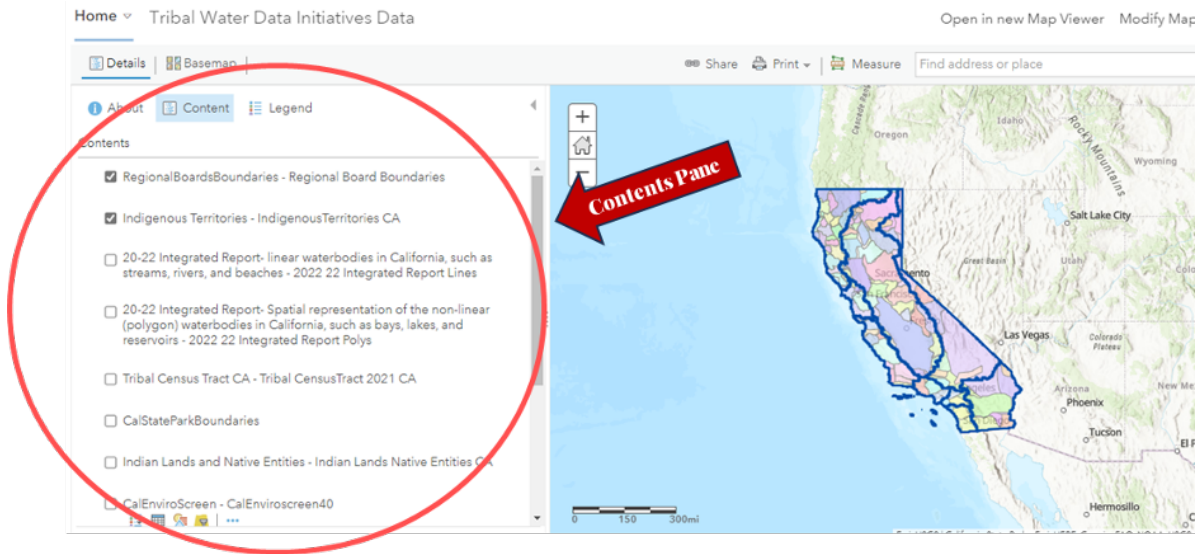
Home Tribal Water Data Initiatives Data

Open in new Map Viewer Modify Map

Details Basemap

Share Print Measure Find address or place

About Content Legend

Contents

RegionalBoardsBoundaries - Regional Board Boundaries

Indigenous Territories - IndigenousTerritories CA

20-22 Integrated Report- linear waterbodies in California, such as streams, rivers, and beaches - 2022 22 Integrated Report Lines

20-22 Integrated Report- Spatial representation of the non-linear (polygon) waterbodies in California, such as bays, lakes, and reservoirs - 2022 22 Integrated Report Polys

Tribal Census Tract CA - Tribal CensusTract 2021 CA

CalStateParkBoundaries

Indian Lands and Native Entities - Indian Lands Native Entities CA

CalEnviroScreen - CalEnviroscreen40

Contents Pane

Oregon

Idaho

Rocky Mountains

Wyoming

Salt Lake City

Great Basin

Sacramento

Las Vegas

Colorado Plateau

Los Angeles

Arizona

Phoenix

Tucson

New Me

El P

Hermosillo

0 150 300mi